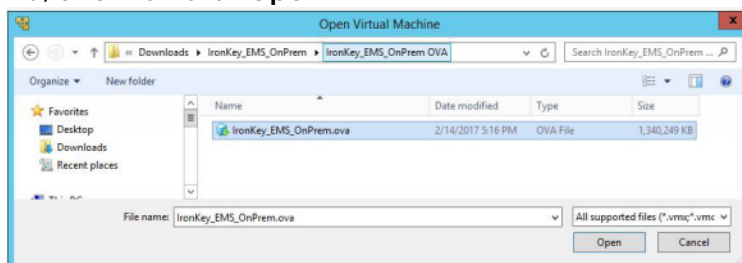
Open Virtual Machine

« Downloads › IronKey_EMS_OnPrem › IronKey_EMS_OnPrem OVA

Search IronKey_EMS_OnPrem ...

Organize ▾ New folder

Favorites
Desktop
Downloads
Recent places

| Name | Date modified | Type | Size |
|---|---|---|---|
| IronKey_EMS_OnPrem.ova | 2/14/2017 5:16 PM | OVA File | 1,340,249 KB |

File name: IronKey_EMS_OnPrem.ova

All supported files (*.vmc;*.vmc

Open Cancel